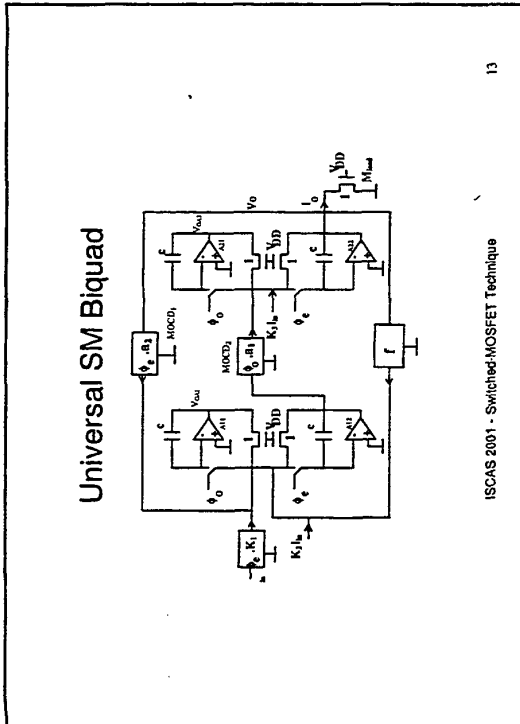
Universal SM Biquad

13

ISCAS 2001 - Switched-MOSFET Technique

$\phi_e, K_1$

$K_2 I_{in}$

$\phi_o$

$\phi_e$

$V_{DD}$

$V_{O1}$

$c$

$A_{11}$

$A_{12}$

$MOCD_2$

$\phi_o, B_1$

$\phi_e, B_2$

$MOCD_1$

$K_3 I_{in}$

$V_{O2}$

$A_{21}$

$A_{22}$

$V_O$

$I_O$

$M_{load}$

$f$